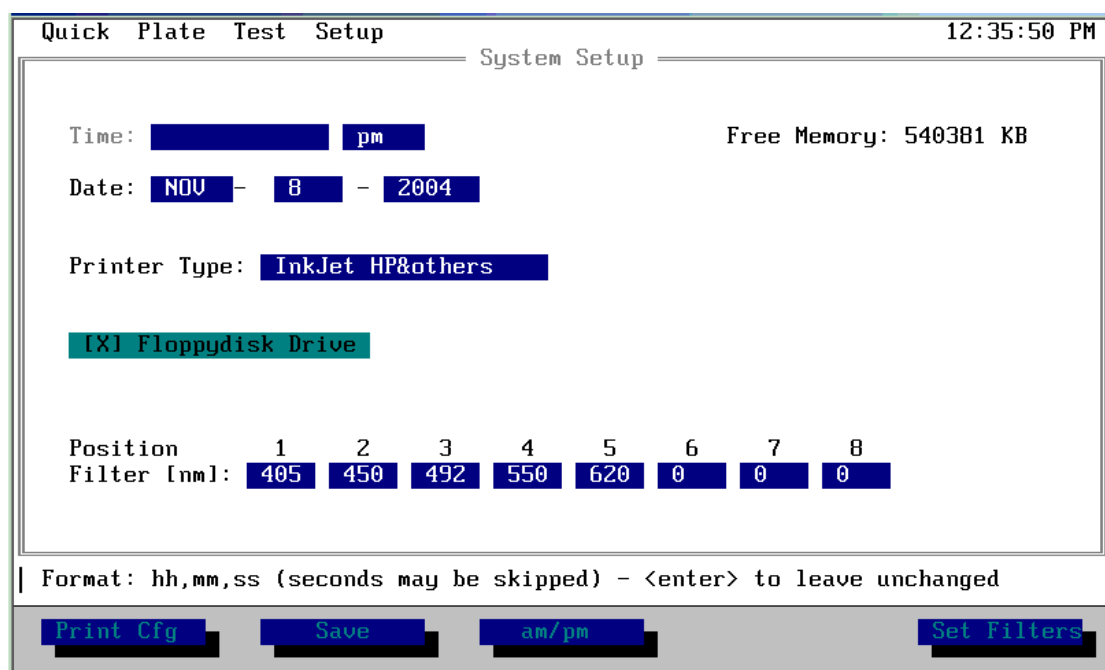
Quick Plate Test Setup 12:35:50 PM

System Setup

Time: pm

Free Memory: 540381 KB

Date: NOV - 8 - 2004

Printer Type: InkJet HP&others

[X] Floppydisk Drive

| Position | 1 | 2 | 3 | 4 | 5 | 6 | 7 | 8 |
|---|---|---|---|---|---|---|---|---|
| Filter [nm]: | 405 | 450 | 492 | 550 | 620 | 0 | 0 | 0 |

Format: hh,mm,ss (seconds may be skipped) - <enter> to leave unchanged

Print Cfg Save am/pm Set Filters